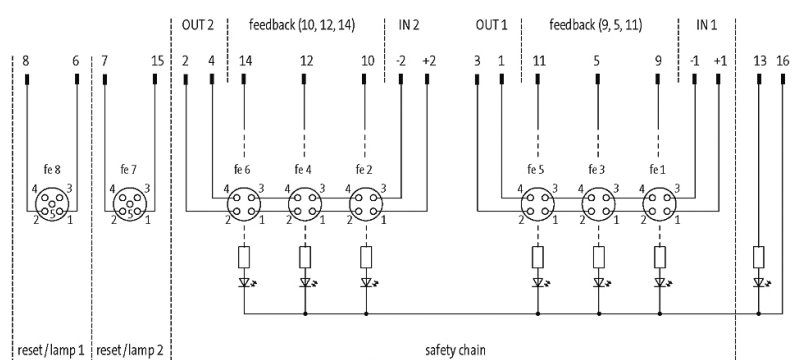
OUT 2 | feedback (10, 12, 14) | IN 2 | OUT 1 | feedback (9, 5, 11) | IN 1

8 6 7 15 2 4 14 12 10 -2 +2 3 1 11 5 9 -1 +1 13 16

fe 8
4 3
5
2 1

fe 7
4 3
5
2 1

fe 6
4 3
2 1

fe 4
4 3
2 1

fe 2
4 3
2 1

fe 5
4 3
2 1

fe 3
4 3
2 1

fe 1
4 3
2 1

reset/lamp 1 | reset/lamp 2 | safety chain